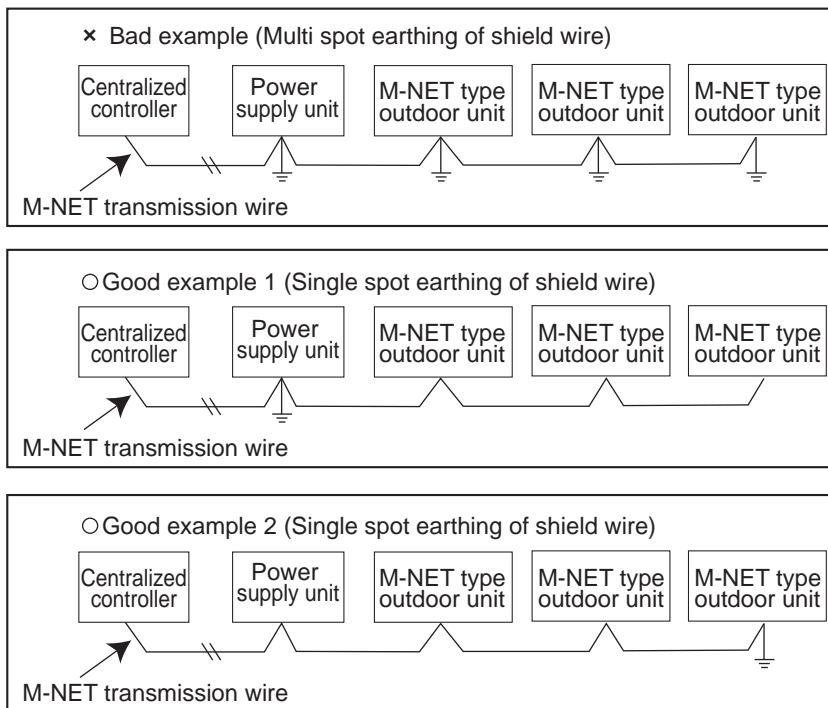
× Bad example (Multi spot earthing of shield wire)

Centralized controller

Power supply unit

M-NET type outdoor unit

M-NET type outdoor unit

M-NET type outdoor unit

M-NET transmission wire

○Good example 1 (Single spot earthing of shield wire)

Centralized controller

Power supply unit

M-NET type outdoor unit

M-NET type outdoor unit

M-NET type outdoor unit

M-NET transmission wire

○Good example 2 (Single spot earthing of shield wire)

Centralized controller

Power supply unit

M-NET type outdoor unit

M-NET type outdoor unit

M-NET type outdoor unit

M-NET transmission wire